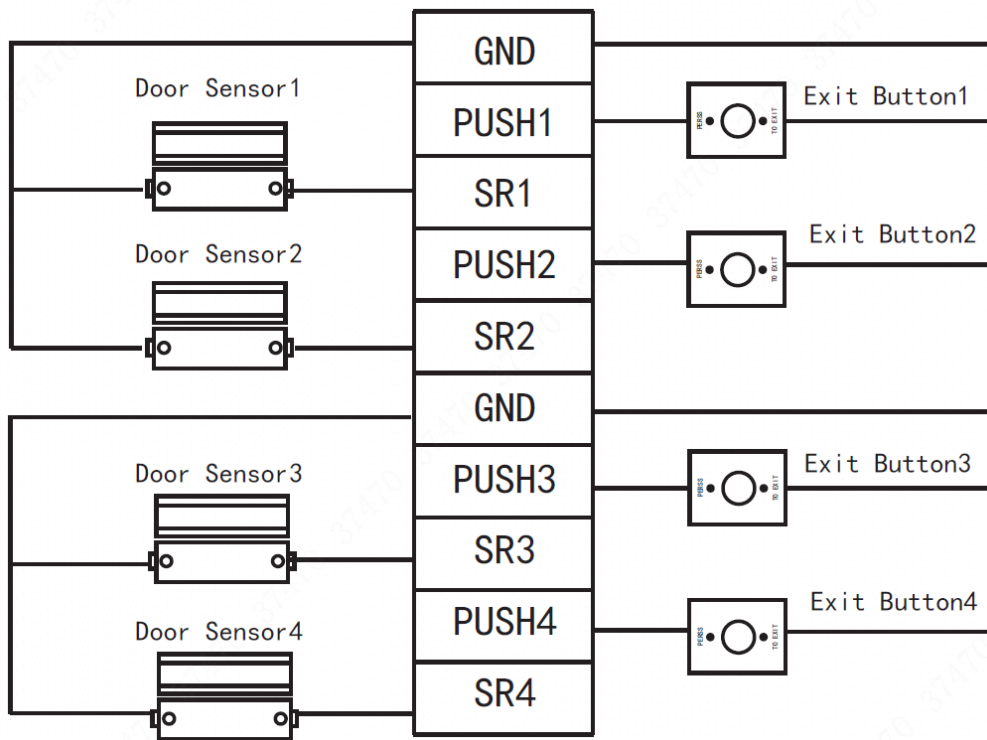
GND
Door Sensor1
PUSH1
PRESS
TO EXIT
Exit Button1
SR1
Door Sensor2
PUSH2
PRESS
TO EXIT
Exit Button2
SR2
GND
Door Sensor3
PUSH3
PRESS
TO EXIT
Exit Button3
SR3
Door Sensor4
PUSH4
PRESS
TO EXIT
Exit Button4
SR4